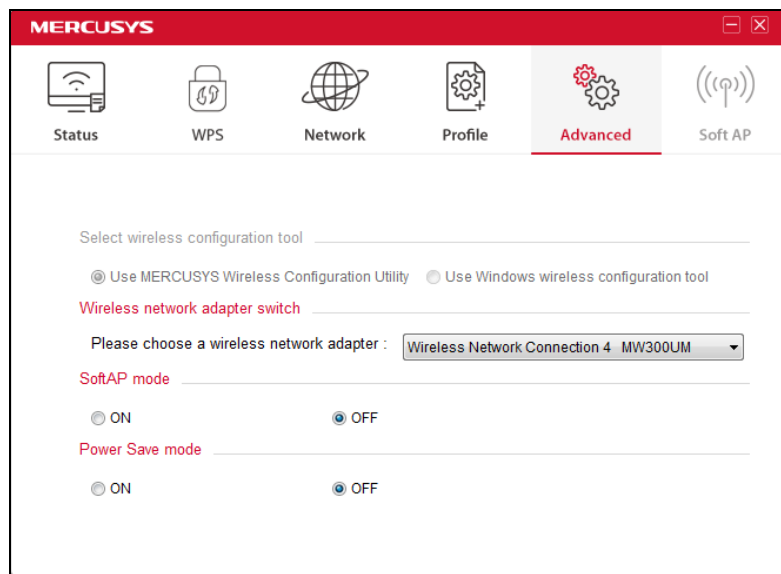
MERCUSYS

Status

WPS

Network

Profile

Advanced

Soft AP

Select wireless configuration tool

Use MERCUSYS Wireless Configuration Utility

Use Windows wireless configuration tool

Wireless network adapter switch

Please choose a wireless network adapter :

Wireless Network Connection 4 MW300UM

SoftAP mode

ON

OFF

Power Save mode

ON

OFF